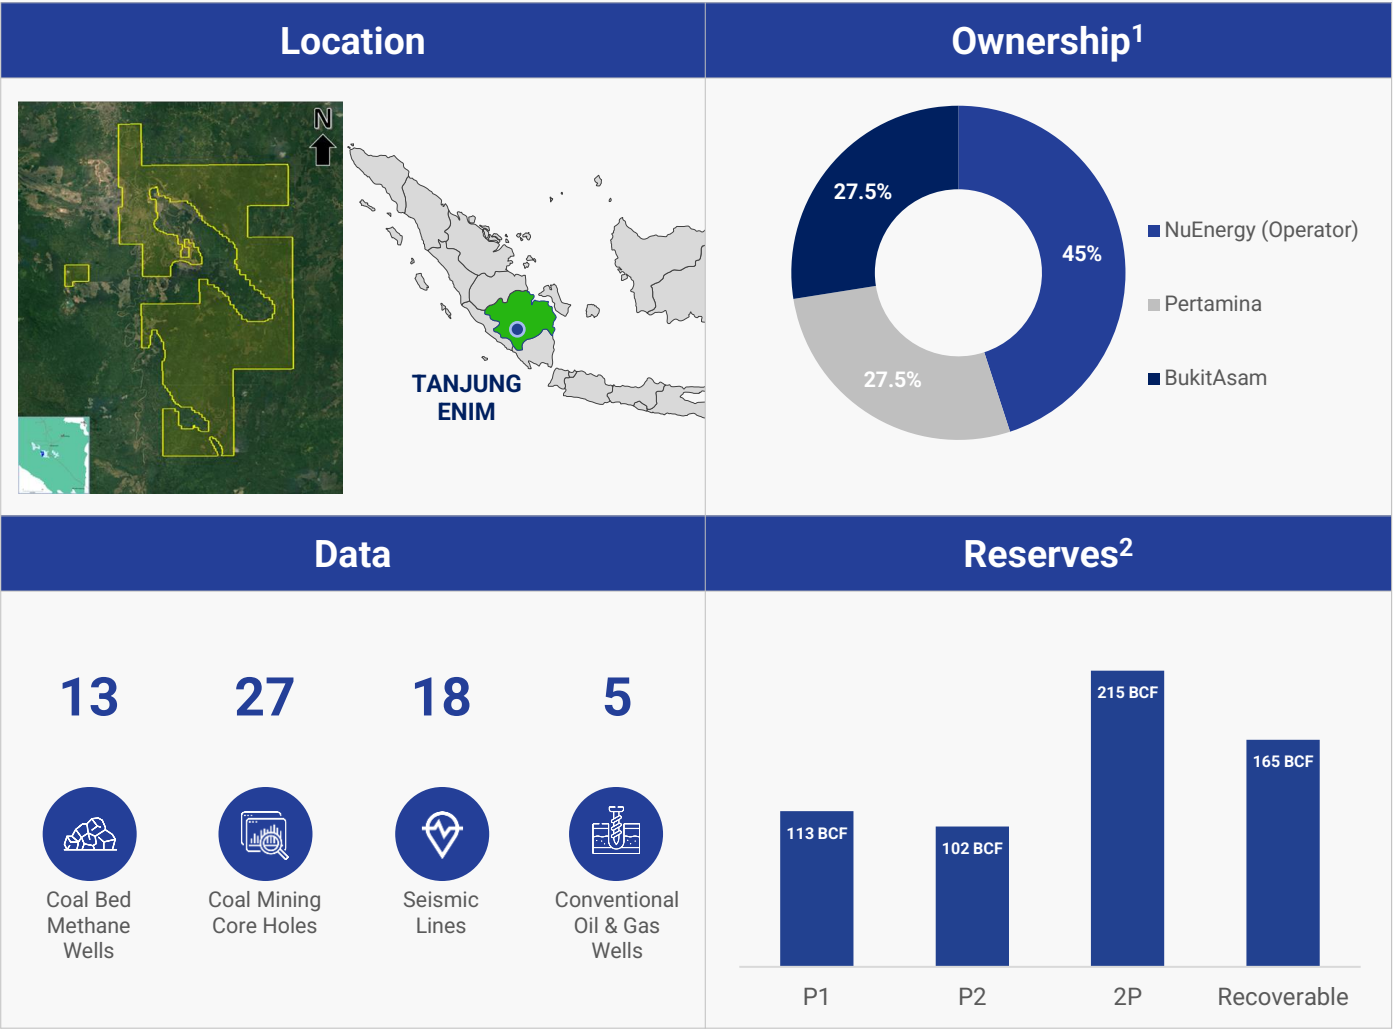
Location

N

TANJUNG ENIM

Ownership$^1$

27.5%

45%

27.5%

NuEnergy (Operator)

Pertamina

BukitAsam

Data

13

27

18

5

Coal Bed Methane Wells

Coal Mining Core Holes

Seismic Lines

Conventional Oil & Gas Wells

Reserves$^2$

113 BCF

102 BCF

215 BCF

165 BCF

P1

P2

2P

Recoverable